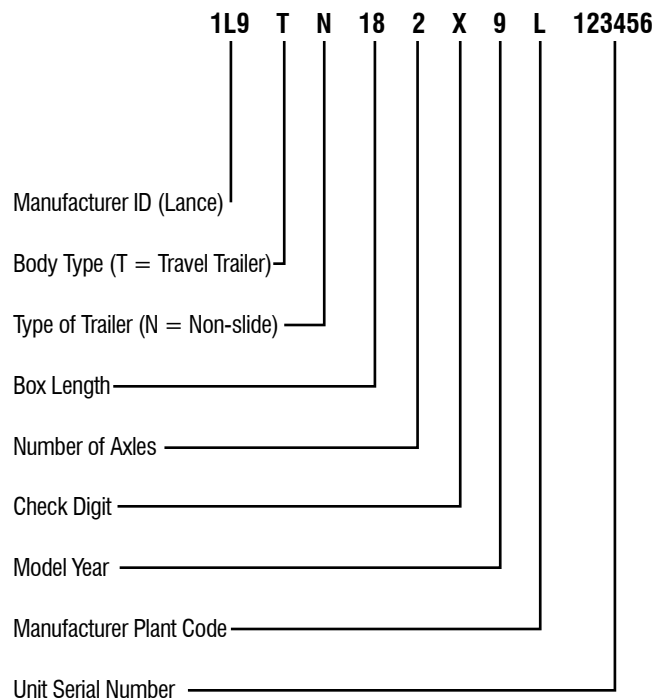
1L9 T N 18 2 X 9 L 123456

Manufacturer ID (Lance)

Body Type (T = Travel Trailer)

Type of Trailer (N = Non-slide)

Box Length

Number of Axles

Check Digit

Model Year

Manufacturer Plant Code

Unit Serial Number